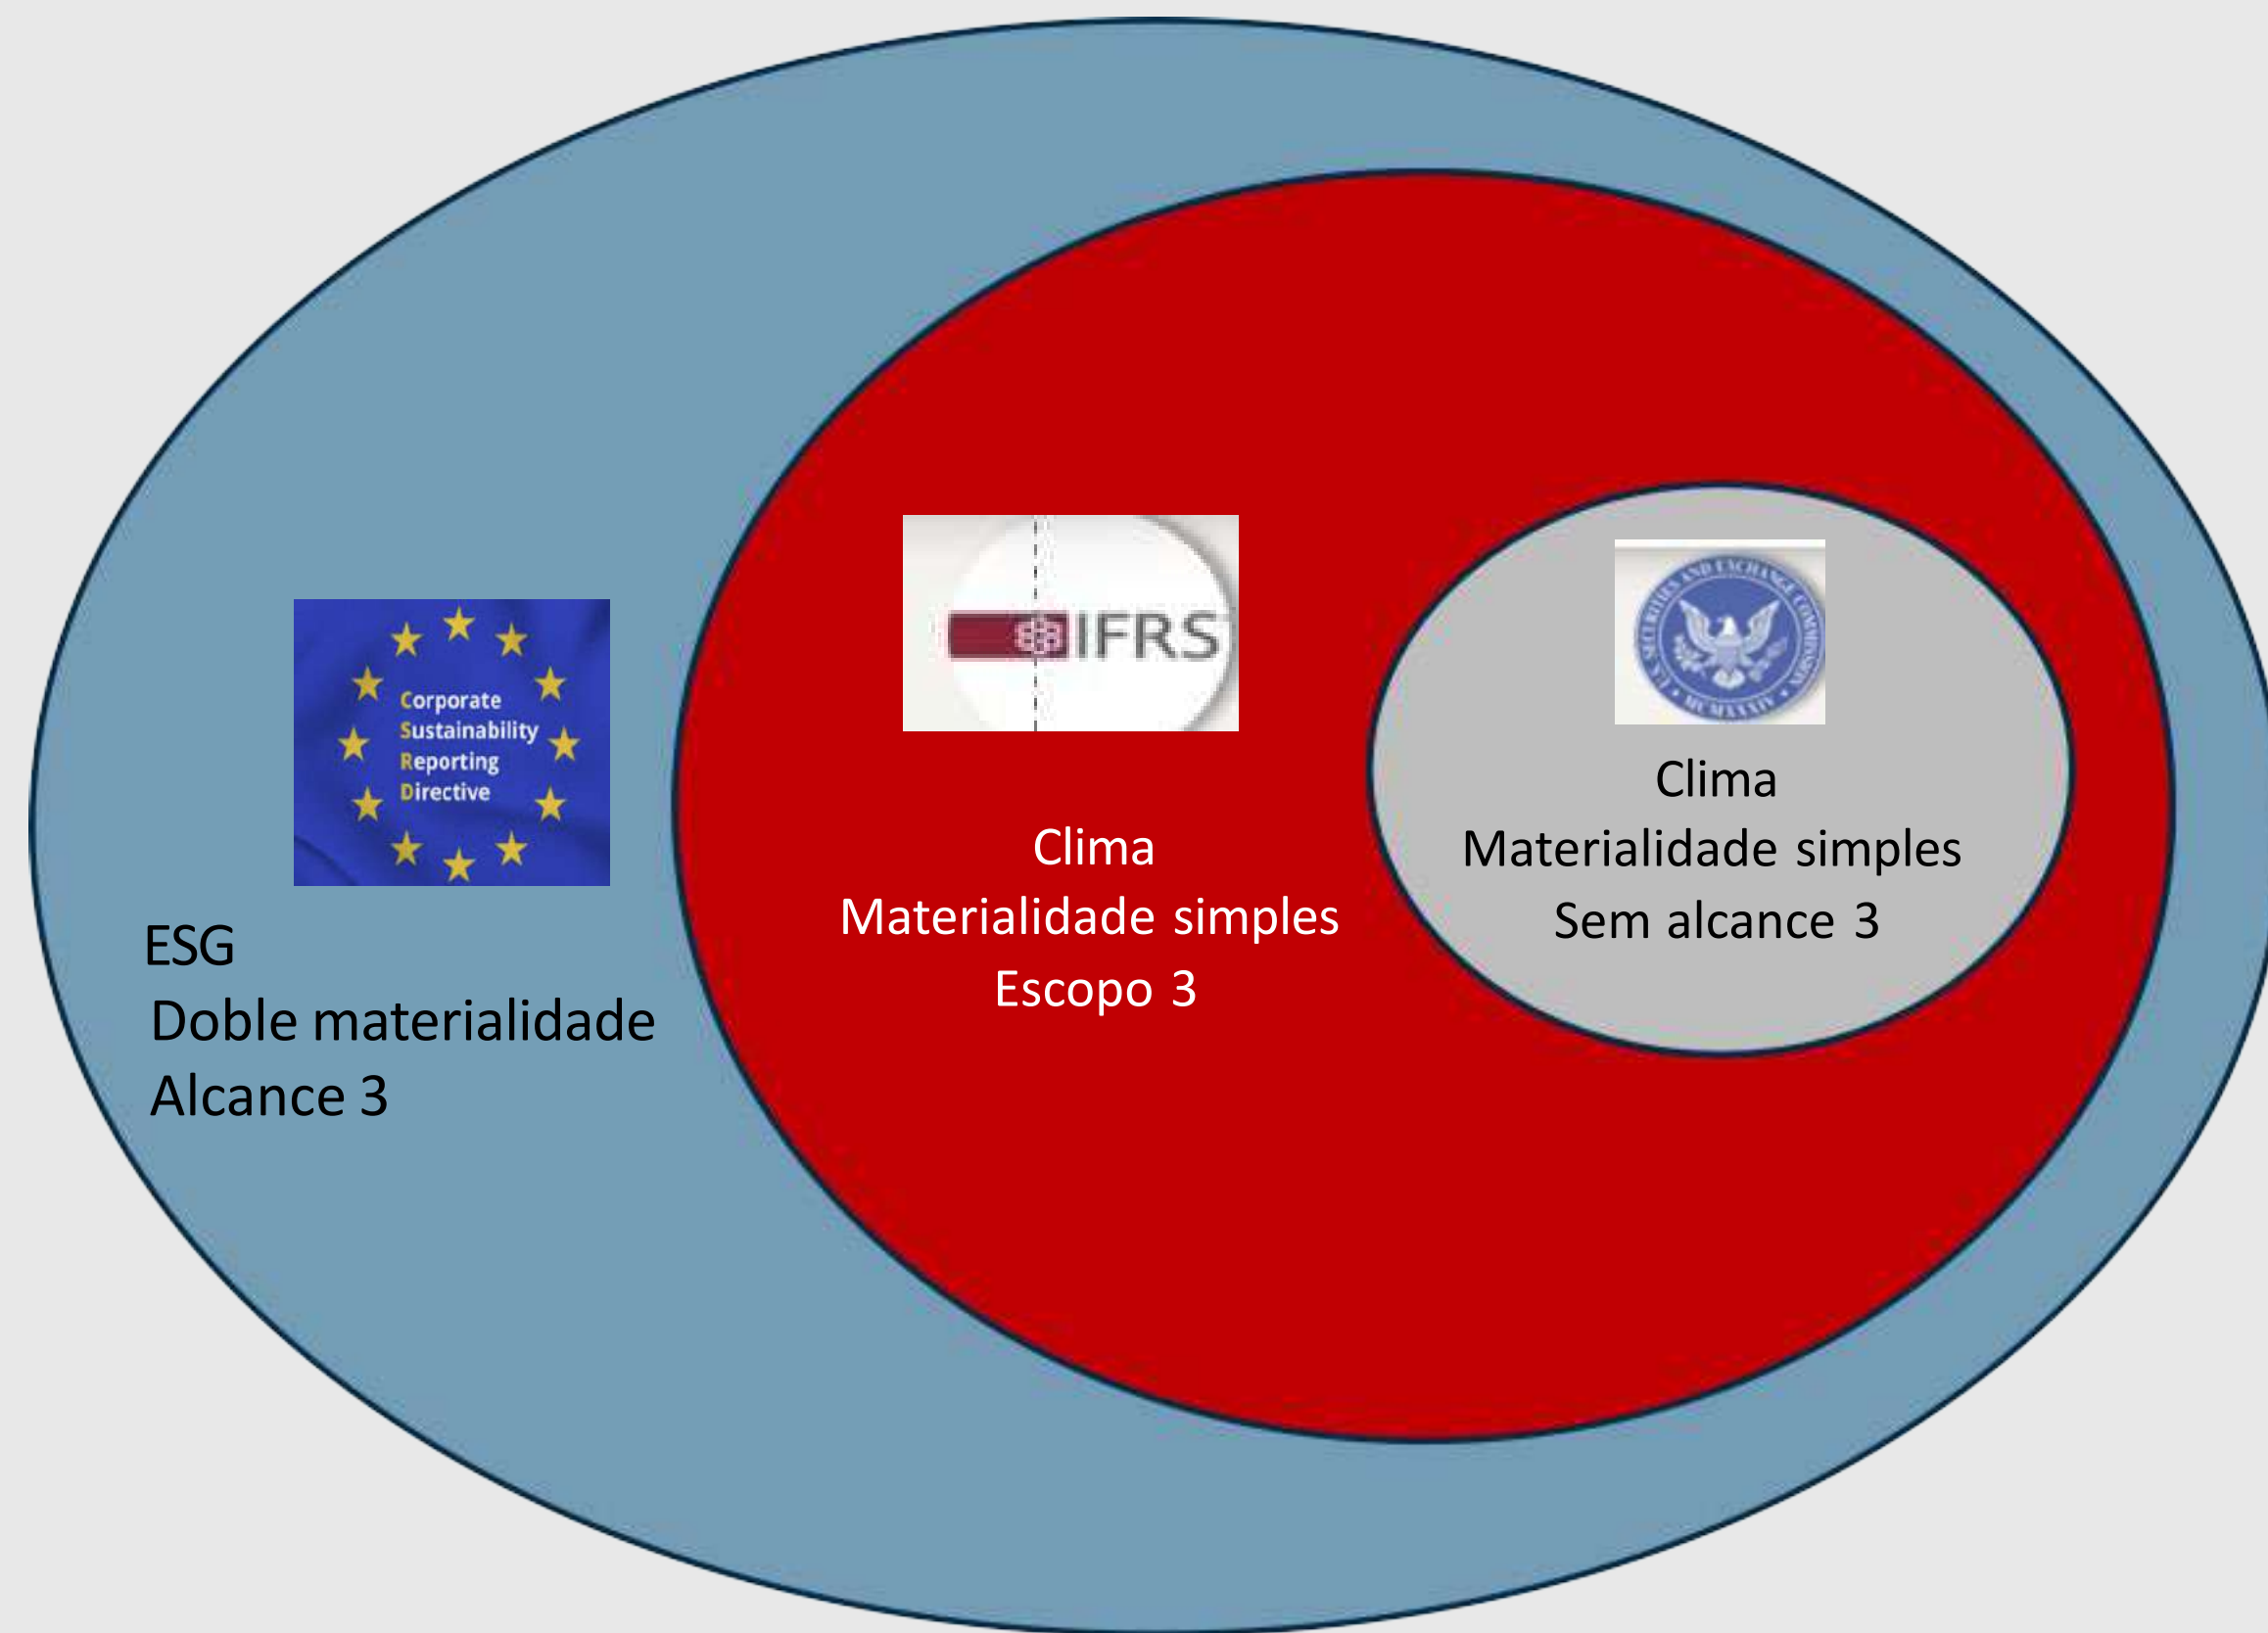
Corporate Sustainability Reporting Directive

ESG
Doble materialidade
Alcance 3

IFRS

Clima
Materialidade simples
Escopo 3

U.S. SECURITIES AND EXCHANGE COMMISSION
MCMXXXIV

Clima
Materialidade simples
Sem alcance 3